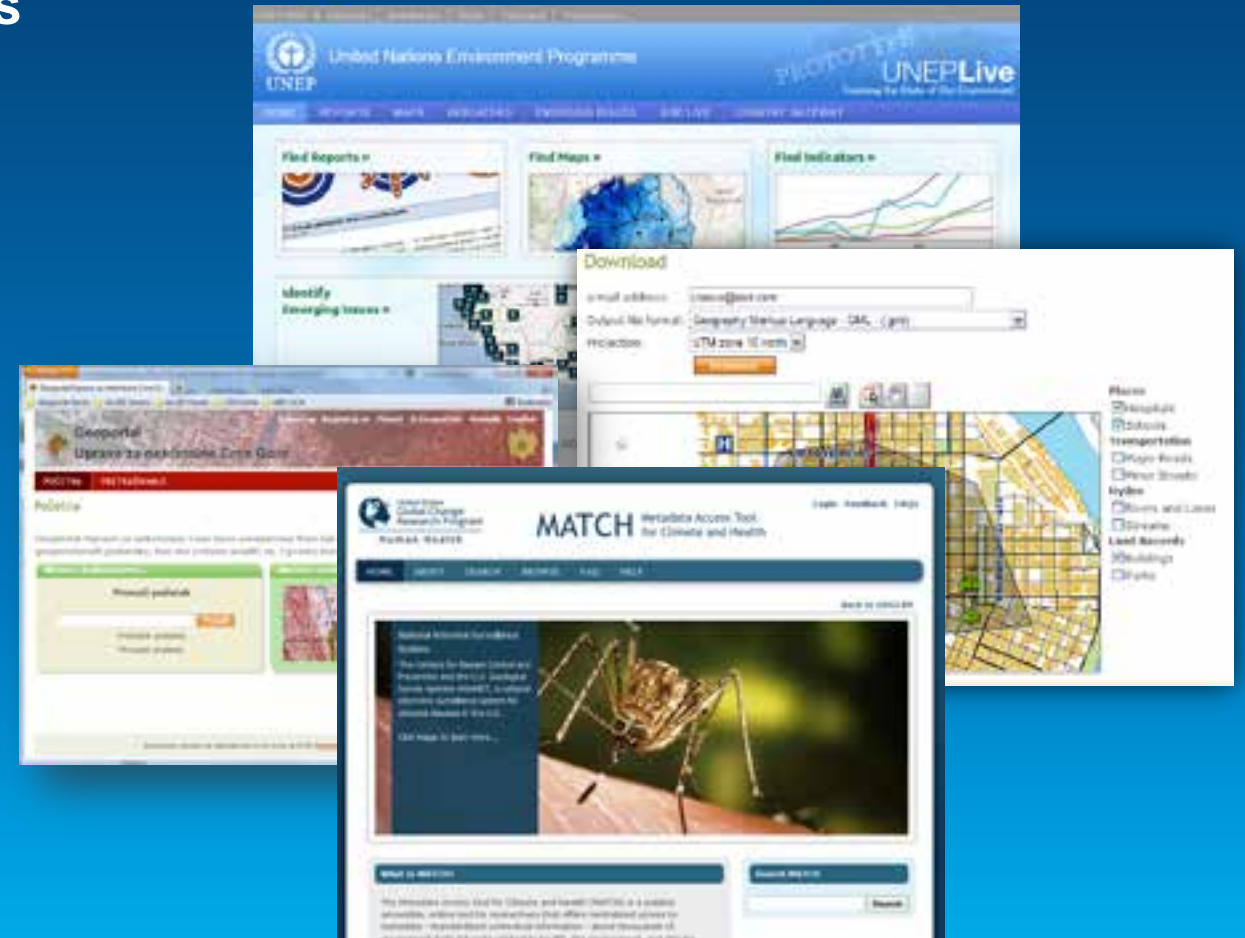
s

UNEP

United Nations Environment Programme

PROTOTYPE

UNEPLive

HOME

Find Reports »

Find Maps »

Find Indicators »

Identify Emerging Issues »

Download

e-mail address: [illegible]

Output file format: Geography Markup Language - GML (.gml)

Projection: UTM zone 10 north

Places
Hospitals
Schools
Transportation
Major Roads
Minor Streets
Hydro
Rivers and Lakes
Streams
Land Records
Buildings
Parks

Geoportal
Uprava za nekretnine Crne Gore

POČETNA

PRETRAŽIVANJE

Početna

Pronađi podatak

United States Global Change Research Program
Human Health

MATCH Metadata Access Tool for Climate and Health

Login Feedback FAQs

HOME ABOUT SEARCH BROWSE FAQ HELP

Back to USGCRP

National Arboviral Surveillance System

The Centers for Disease Control and Prevention and the U.S. Geological Survey operate ArboNET, a national electronic surveillance system for arboviral diseases in the U.S.

Click image to learn more...

What is MATCH?

Search MATCH

Search